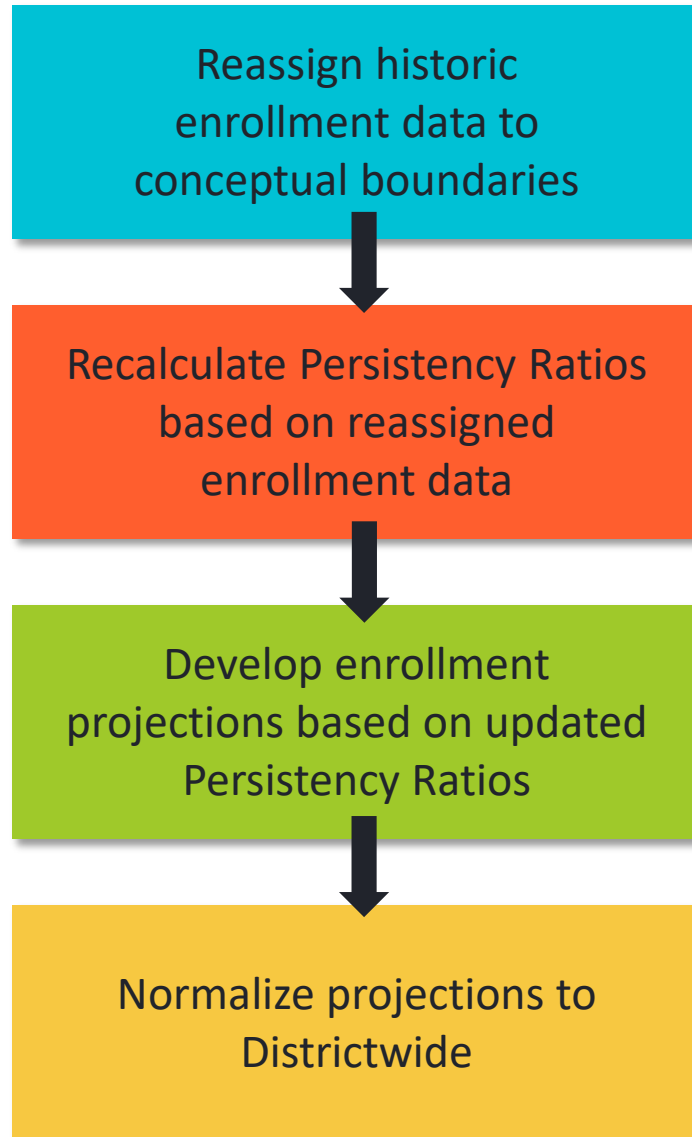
Reassign historic enrollment data to conceptual boundaries

Recalculate Persistency Ratios based on reassigned enrollment data

Develop enrollment projections based on updated Persistency Ratios

Normalize projections to Districtwide